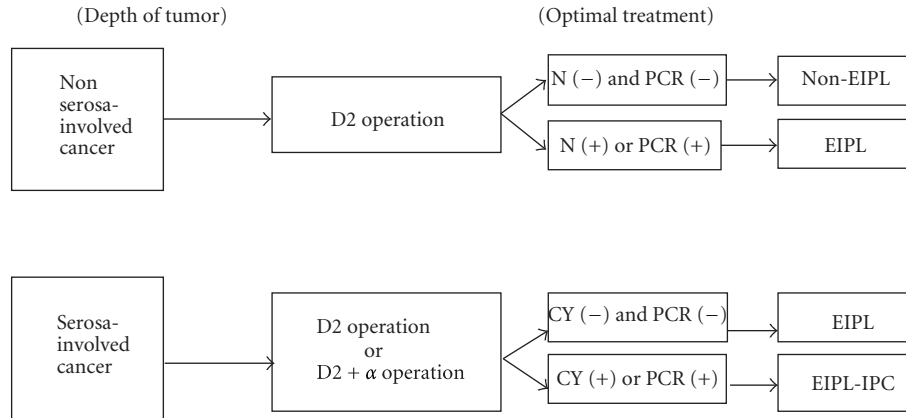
(Depth of tumor)

(Optimal treatment)

Non serosa-involved cancer

D2 operation

N $(-)$ and PCR $(-)$

Non-EIPL

N $(+)$ or PCR $(+)$

EIPL

Serosa-involved cancer

D2 operation or D2 + $\alpha$ operation

CY $(-)$ and PCR $(-)$

EIPL

CY $(+)$ or PCR $(+)$

EIPL-IPC